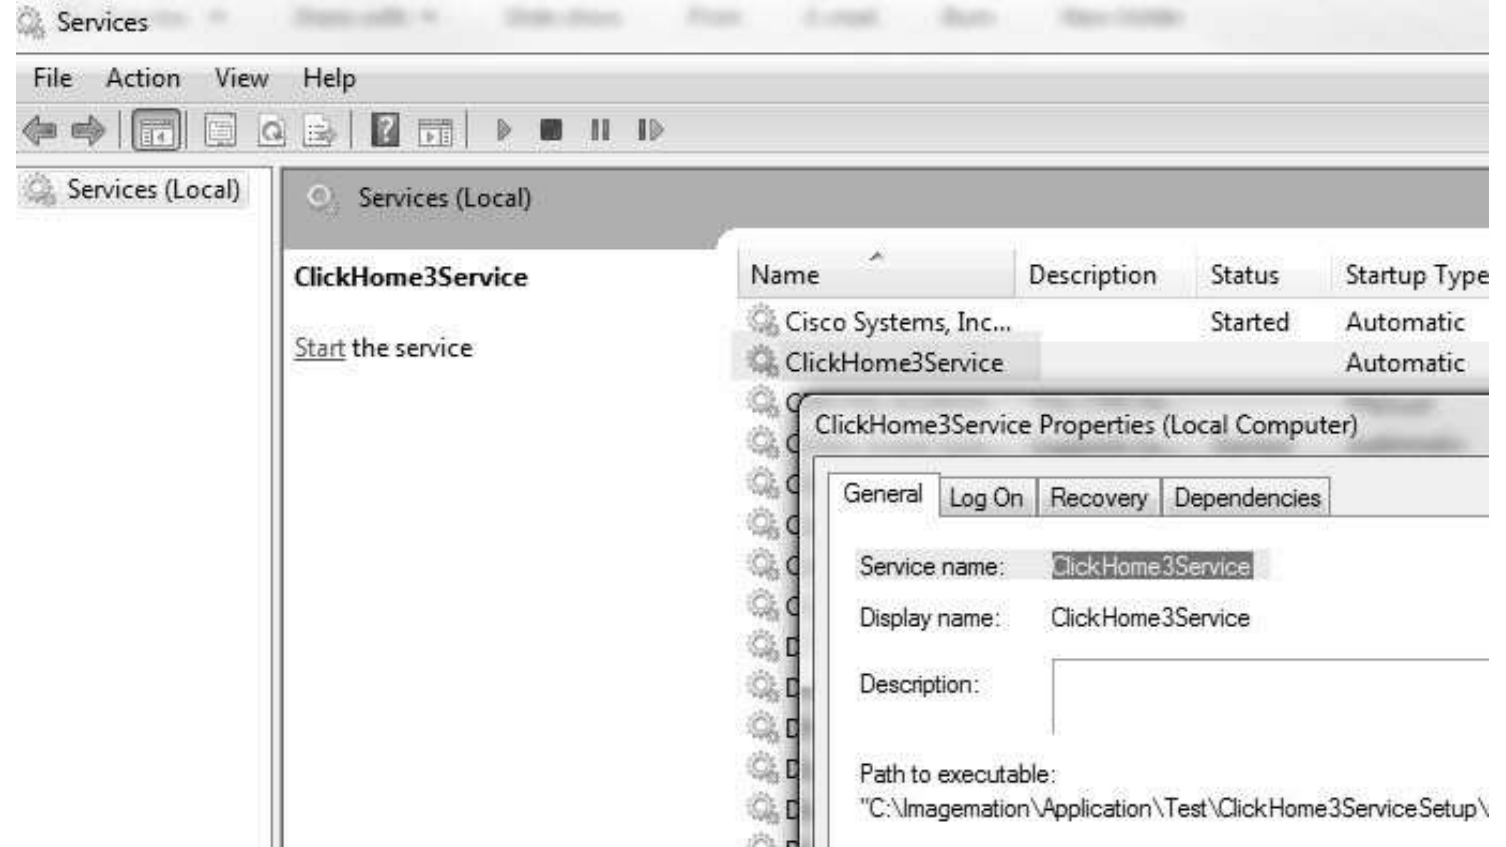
Services

File Action View Help

Services (Local)

Services (Local)

ClickHome3Service

Start the service

| Name | Description | Status | Startup Type |
|---|---|---|---|
| Cisco Systems, Inc... | | Started | Automatic |
| ClickHome3Service | | | Automatic |

ClickHome3Service Properties (Local Computer)

General Log On Recovery Dependencies

Service name: ClickHome3Service

Display name: ClickHome3Service

Description:

Path to executable:
"C:\Imagemation\Application\Test\ClickHome3ServiceSetup\